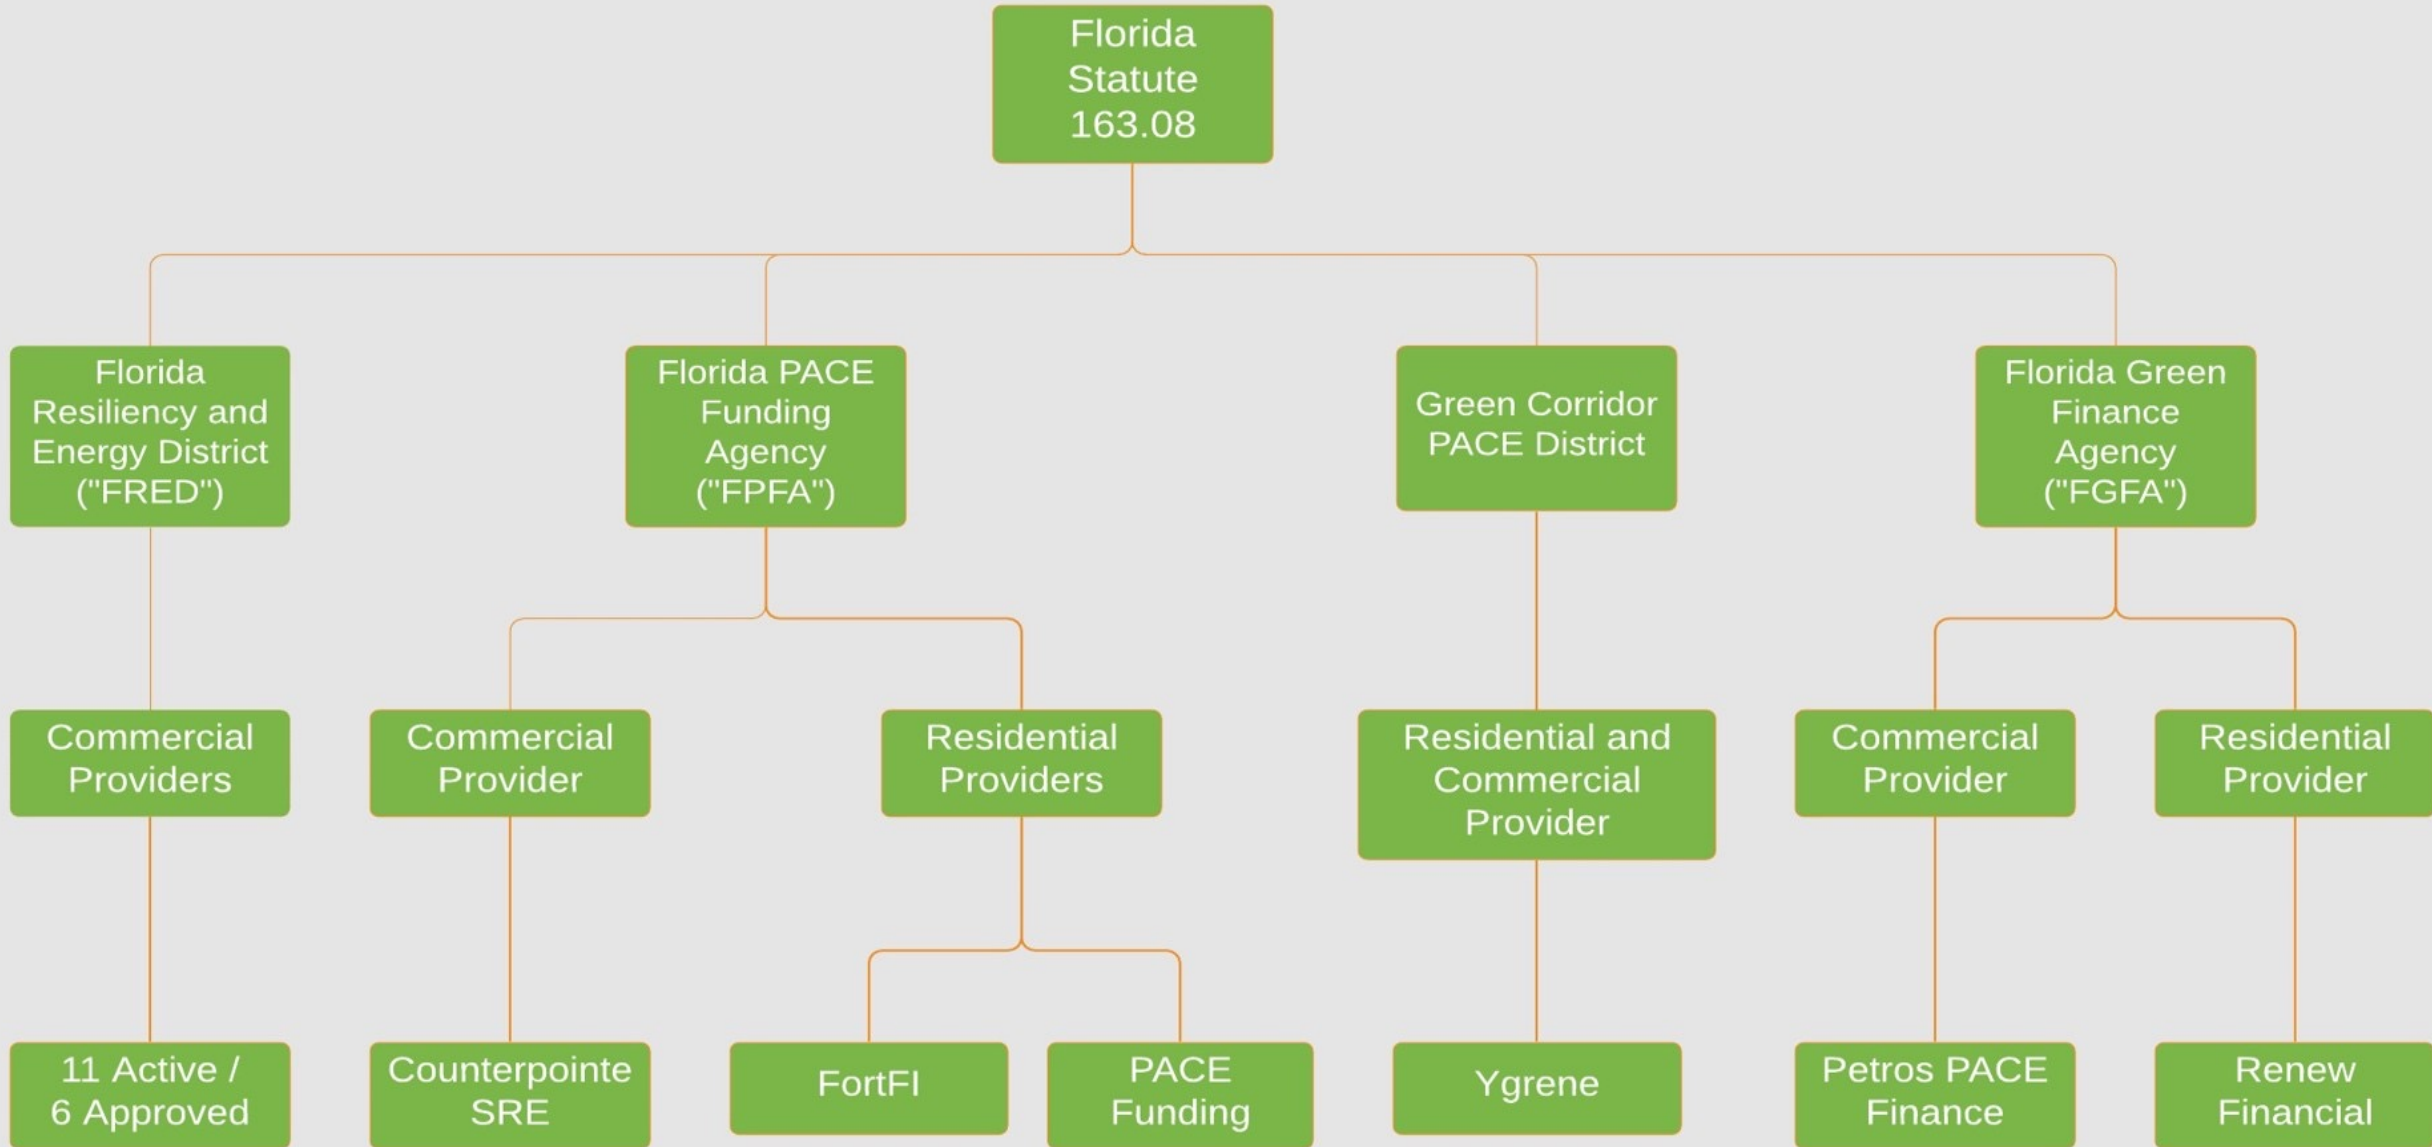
Florida Statute 163.08

Florida Resiliency and Energy District ("FRED")

Florida PACE Funding Agency ("FPFA")

Green Corridor PACE District

Florida Green Finance Agency ("FGFA")

Commercial Providers

Commercial Provider

Residential Providers

Residential and Commercial Provider

Commercial Provider

Residential Provider

11 Active / 6 Approved

Counterpointe SRE

FortFI

PACE Funding

Ygrene

Petros PACE Finance

Renew Financial